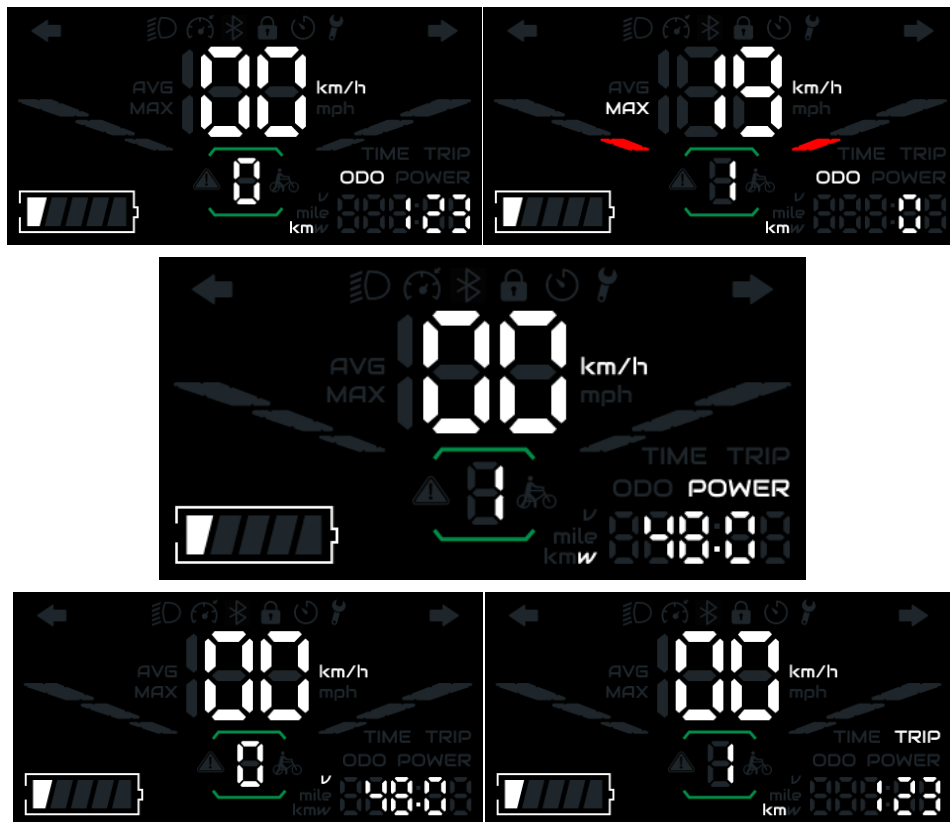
AVG
MAX
00
km/h
mph
TIME TRIP
ODO POWER
0
V
mile
km W
1:23

AVG
MAX
19
km/h
mph
TIME TRIP
ODO POWER
1
V
mile
km W
0

AVG
MAX
00
km/h
mph
TIME TRIP
ODO POWER
1
V
mile
km W
48.0

AVG
MAX
00
km/h
mph
TIME TRIP
ODO POWER
0
V
mile
km W
48.0

AVG
MAX
00
km/h
mph
TIME TRIP
ODO POWER
1
V
mile
km W
1:23